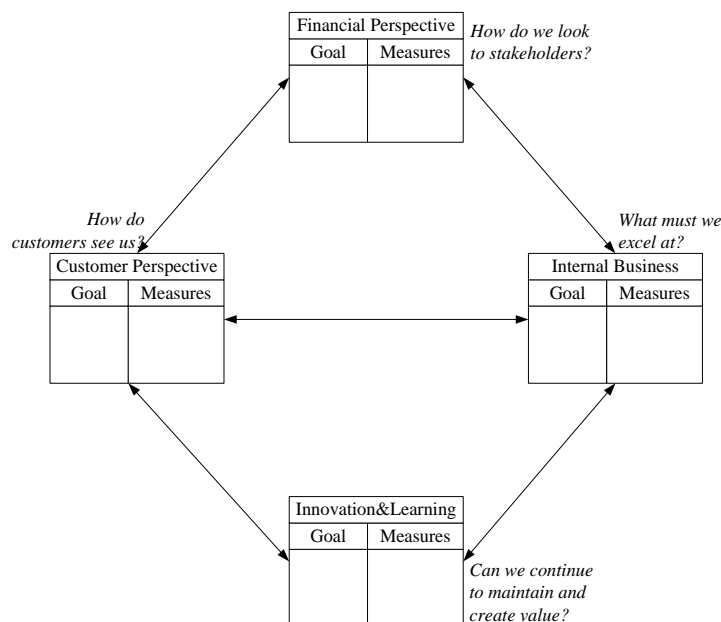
| Financial Perspective | |
|---|---|
| Goal | Measures |
| | |

*How do we look to stakeholders?*

*How do customers see us?*

| Customer Perspective | |
|---|---|
| Goal | Measures |
| | |

*What must we excel at?*

| Internal Business | |
|---|---|
| Goal | Measures |
| | |

| Innovation&Learning | |
|---|---|
| Goal | Measures |
| | |

*Can we continue to maintain and create value?*